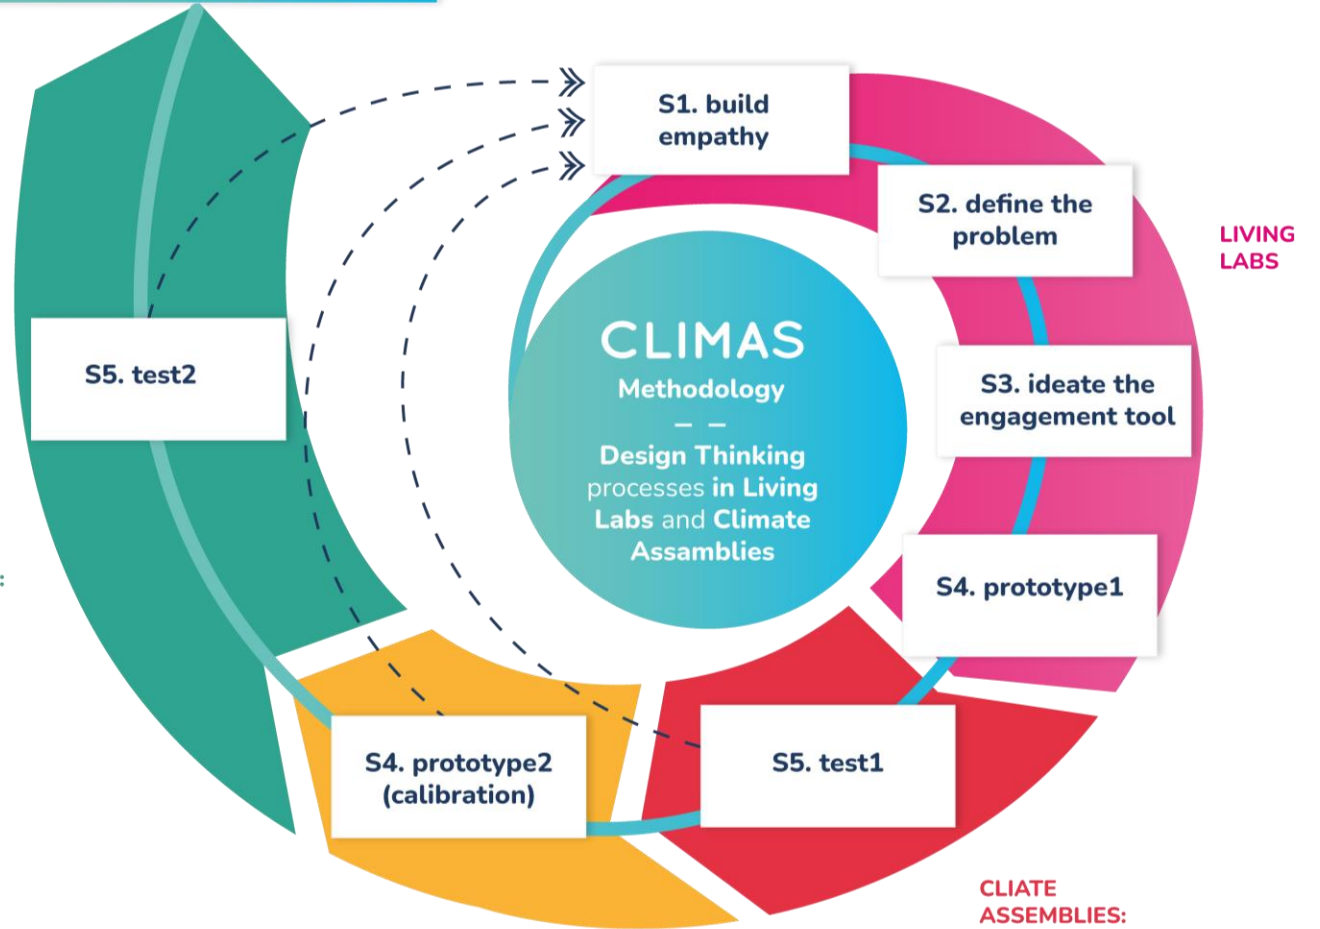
S1. build empathy

S2. define the problem

LIVING LABS

S3. ideate the engagement tool

S4. prototype1

S5. test1

S4. prototype2 (calibration)

S5. test2

CLIMAS
Methodology
— —
Design Thinking processes in Living Labs and Climate Assamblies

CLIATE ASSEMBLIES:

: